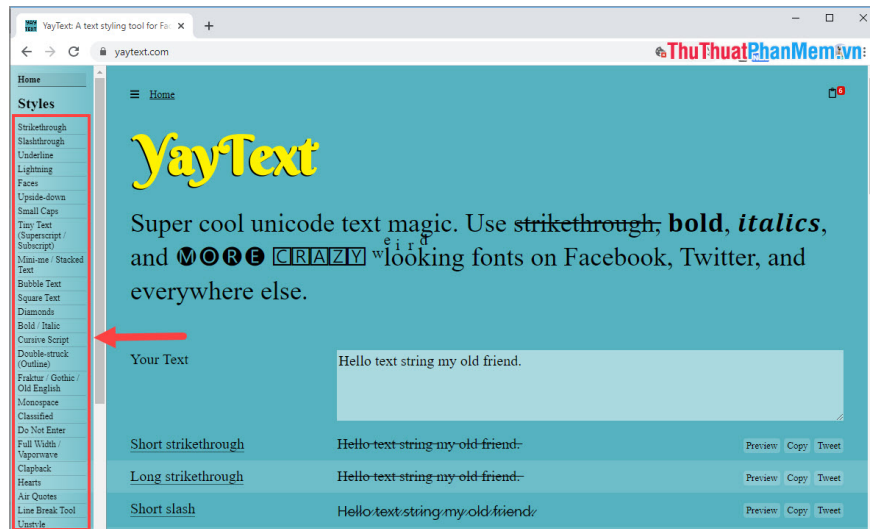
YayText: A text styling tool for Fa

yaytext.com

ThuThuatPhanMem.vn

Home

Styles

Strikethrough
Slashthrough
Underline
Lightning
Faces
Upside-down
Small Caps
Tiny Text (Superscript / Subscript)
Mini-me / Stacked Text
Bubble Text
Square Text
Diamonds
Bold / Italic
Cursive Script
Double-struck (Outline)
Fraktur / Gothic / Old English
Monospace
Classified
Do Not Enter
Full Width / Vaporwave
Clapback
Hearts
Air Quotes
Line Break Tool
Unstyle

≡ Home

6

YayText

Super cool unicode text magic. Use ~~strikethrough,~~ **bold**, ***italics***, and 🅜🅞🅡🅔 🄲🅁🄰🅉🅈 weird looking fonts on Facebook, Twitter, and everywhere else.

Your Text

Hello text string my old friend.

Short strikethrough
~~Hello text string my old friend.~~
Preview Copy Tweet

Long strikethrough
~~Hello text string my old friend.~~
Preview Copy Tweet

Short slash
H̸e̸l̸l̸o̸ t̸e̸x̸t̸ s̸t̸r̸i̸n̸g̸ m̸y̸ o̸l̸d̸ f̸r̸i̸e̸n̸d̸.
Preview Copy Tweet